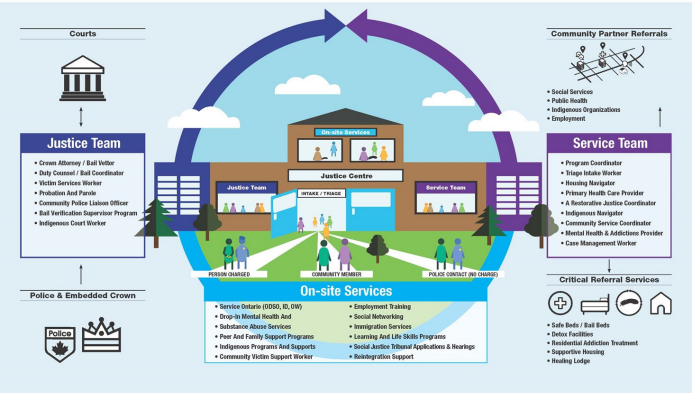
Courts

Justice Team

- Crown Attorney / Bail Vettor
- Duty Counsel / Bail Coordinator
- Victim Services Worker
- Probation And Parole
- Community Police Liaison Officer
- Bail Verification Supervisor Program
- Indigenous Court Worker

Police & Embedded Crown

Police

On-site Services

Justice Centre

Justice Team

INTAKE / TRIAGE

Service Team

PERSON CHARGED

COMMUNITY MEMBER

POLICE CONTACT (NO CHARGE)

On-site Services

- Service Ontario (ODSO, ID, OW)
- Drop-In Mental Health And
- Substance Abuse Services
- Peer And Family Support Programs
- Indigenous Programs And Supports
- Community Victim Support Worker
- Employment Training
- Social Networking
- Immigration Services
- Learning And Life Skills Programs
- Social Justice Tribunal Applications & Hearings
- Reintegration Support

Community Partner Referrals

- Social Services
- Public Health
- Indigenous Organizations
- Employment

Service Team

- Program Coordinator
- Triage Intake Worker
- Housing Navigator
- Primary Health Care Provider
- A Restorative Justice Coordinator
- Indigenous Navigator
- Community Service Coordinator
- Mental Health & Addictions Provider
- Case Management Worker

Critical Referral Services

- Safe Beds / Bail Beds
- Detox Facilities
- Residential Addiction Treatment
- Supportive Housing
- Healing Lodge